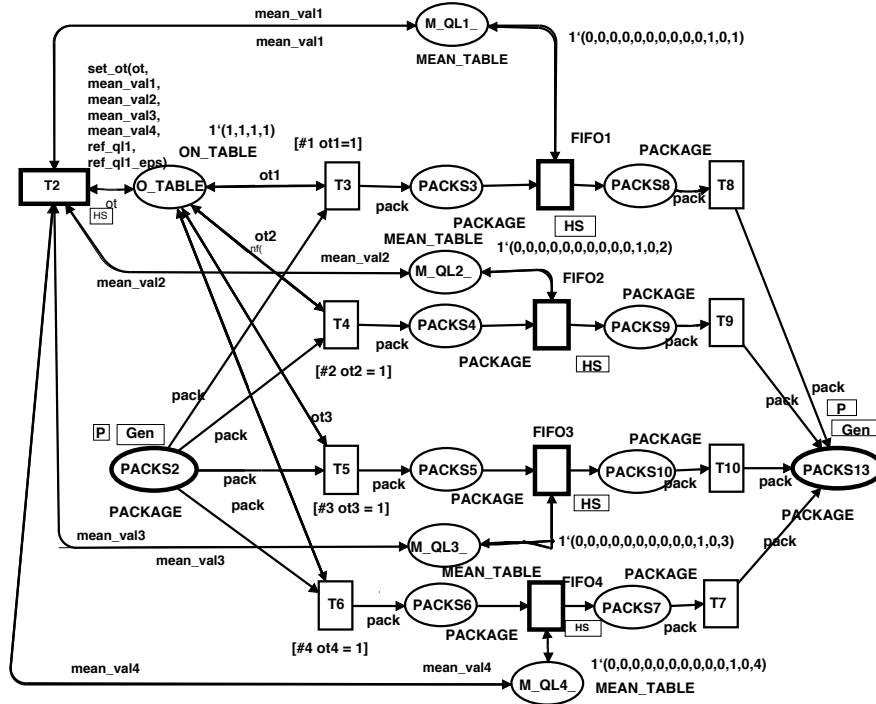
mean_val1

M_QL1_

mean_val1

MEAN_TABLE

1'(0,0,0,0,0,0,0,0,0,0,1,0,1)

set_ot(ot,
mean_val1,
mean_val2,
mean_val3,
mean_val4,
ref_ql1,
ref_ql1_eps)

1'(1,1,1,1)

ON_TABLE

[#1 ot1=1]

FIFO1

PACKAGE

T2

O_TABLE

ot1

T3

PACKS3

PACKS8

T8

ot

HS

pack

pack

PACKAGE

HS

ot2

MEAN_TABLE

1'(0,0,0,0,0,0,0,0,0,0,1,0,2)

mean_val2

M_QL2_

FIFO2

mean_val2

PACKAGE

T4

PACKS4

PACKS9

T9

pack

pack

PACKAGE

HS

[#2 ot2 = 1]

pack

pack

ot3

pack

P

P

Gen

Gen

FIFO3

PACKAGE

PACKS2

pack

T5

PACKS5

PACKS10

T10

PACKS13

pack

pack

pack

PACKAGE

PACKAGE

HS

PACKAGE

pack

[#3 ot3 = 1]

mean_val3

M_QL3_

1'(0,0,0,0,0,0,0,0,0,0,1,0,3)

pack

mean_val3

MEAN_TABLE

FIFO4

PACKAGE

T6

PACKS6

PACKS7

T7

pack

PACKAGE

HS

pack

[#4 ot4 = 1]

mean_val4

mean_val4

1'(0,0,0,0,0,0,0,0,0,0,1,0,4)

M_QL4_

MEAN_TABLE